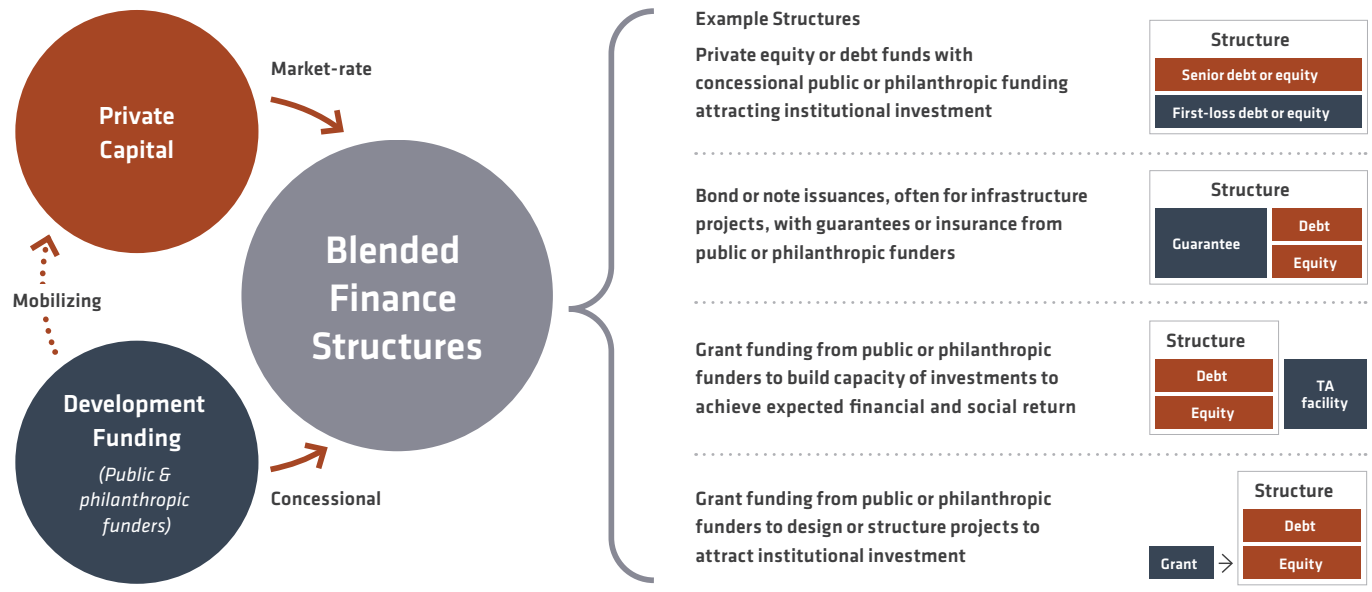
Private Capital

Market-rate

Mobilizing

Development Funding

(Public & philanthropic funders)

Concessional

Blended Finance Structures

Example Structures

Private equity or debt funds with concessional public or philanthropic funding attracting institutional investment

Structure
Senior debt or equity
First-loss debt or equity

Bond or note issuances, often for infrastructure projects, with guarantees or insurance from public or philanthropic funders

Structure
Guarantee
Debt
Equity

Grant funding from public or philanthropic funders to build capacity of investments to achieve expected financial and social return

Structure
Debt
Equity
TA facility

Grant funding from public or philanthropic funders to design or structure projects to attract institutional investment

Structure
Grant
Debt
Equity